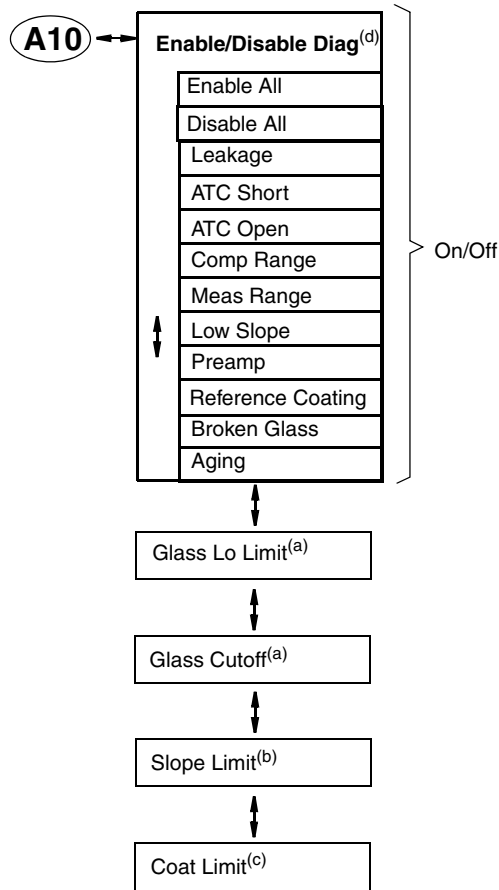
A10

Enable/Disable Diag$^{(d)}$

Enable All

Disable All

Leakage

ATC Short

ATC Open

Comp Range

Meas Range

Low Slope

Preamp

Reference Coating

Broken Glass

Aging

On/Off

Glass Lo Limit$^{(a)}$

Glass Cutoff$^{(a)}$

Slope Limit$^{(b)}$

Coat Limit$^{(c)}$